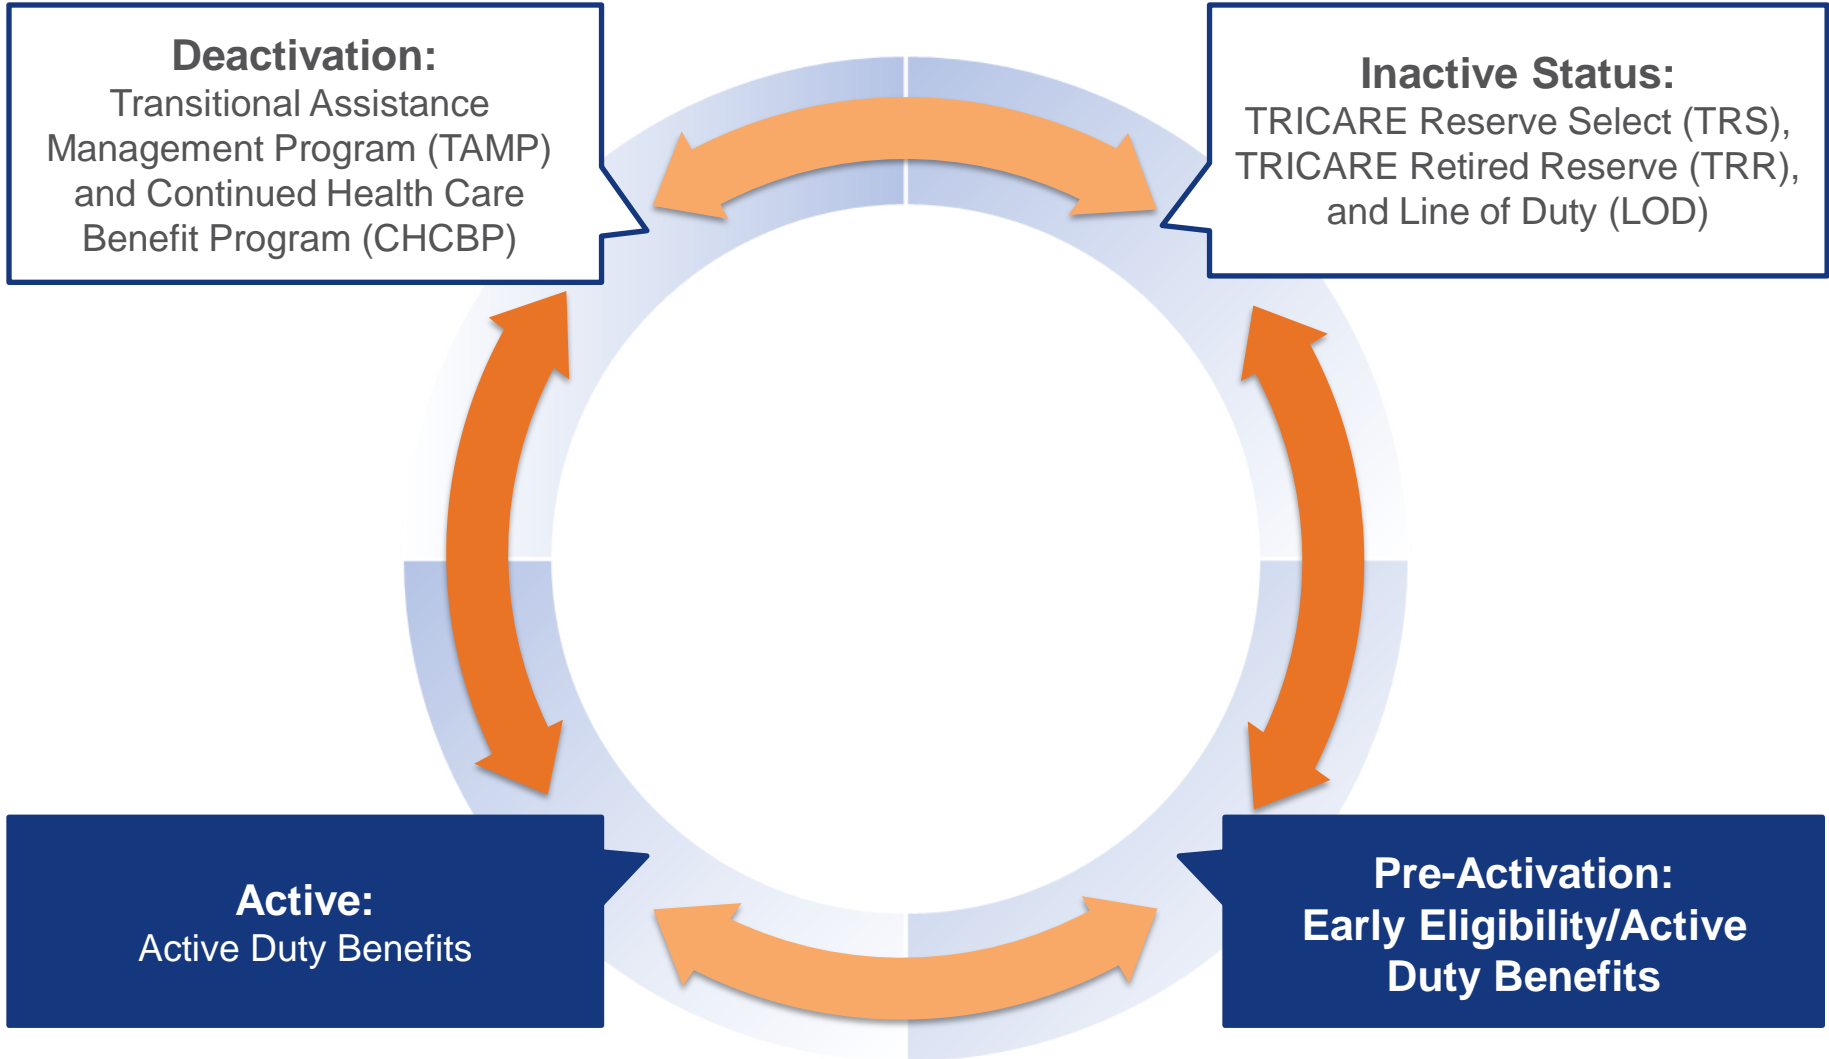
Deactivation:
Transitional Assistance Management Program (TAMP) and Continued Health Care Benefit Program (CHCBP)

Inactive Status:
TRICARE Reserve Select (TRS), TRICARE Retired Reserve (TRR), and Line of Duty (LOD)

Active:
Active Duty Benefits

Pre-Activation:
Early Eligibility/Active Duty Benefits